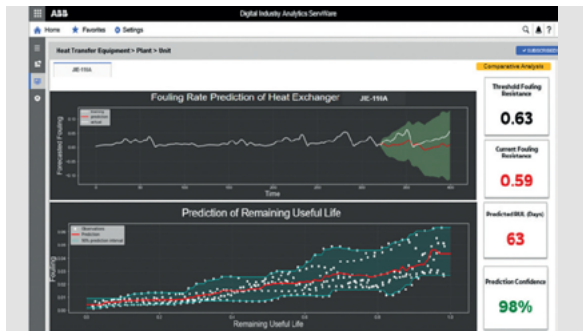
ABB

Digital Industry Analytics ServWare

Home Favorites Settings

Heat Transfer Equipment > Plant > Unit

JE-115A

Comparative Analysis

Fouling Rate Prediction of Heat Exchanger JE-115A

Forecasted Fouling

Time

Prediction of Remaining Useful Life

Observations
Prediction
95% prediction interval

Fouling

Remaining Useful Life

Threshold Fouling Resistance

0.63

Current Fouling Resistance

0.59

Predicted RUL (Days)

63

Prediction Confidence

98%